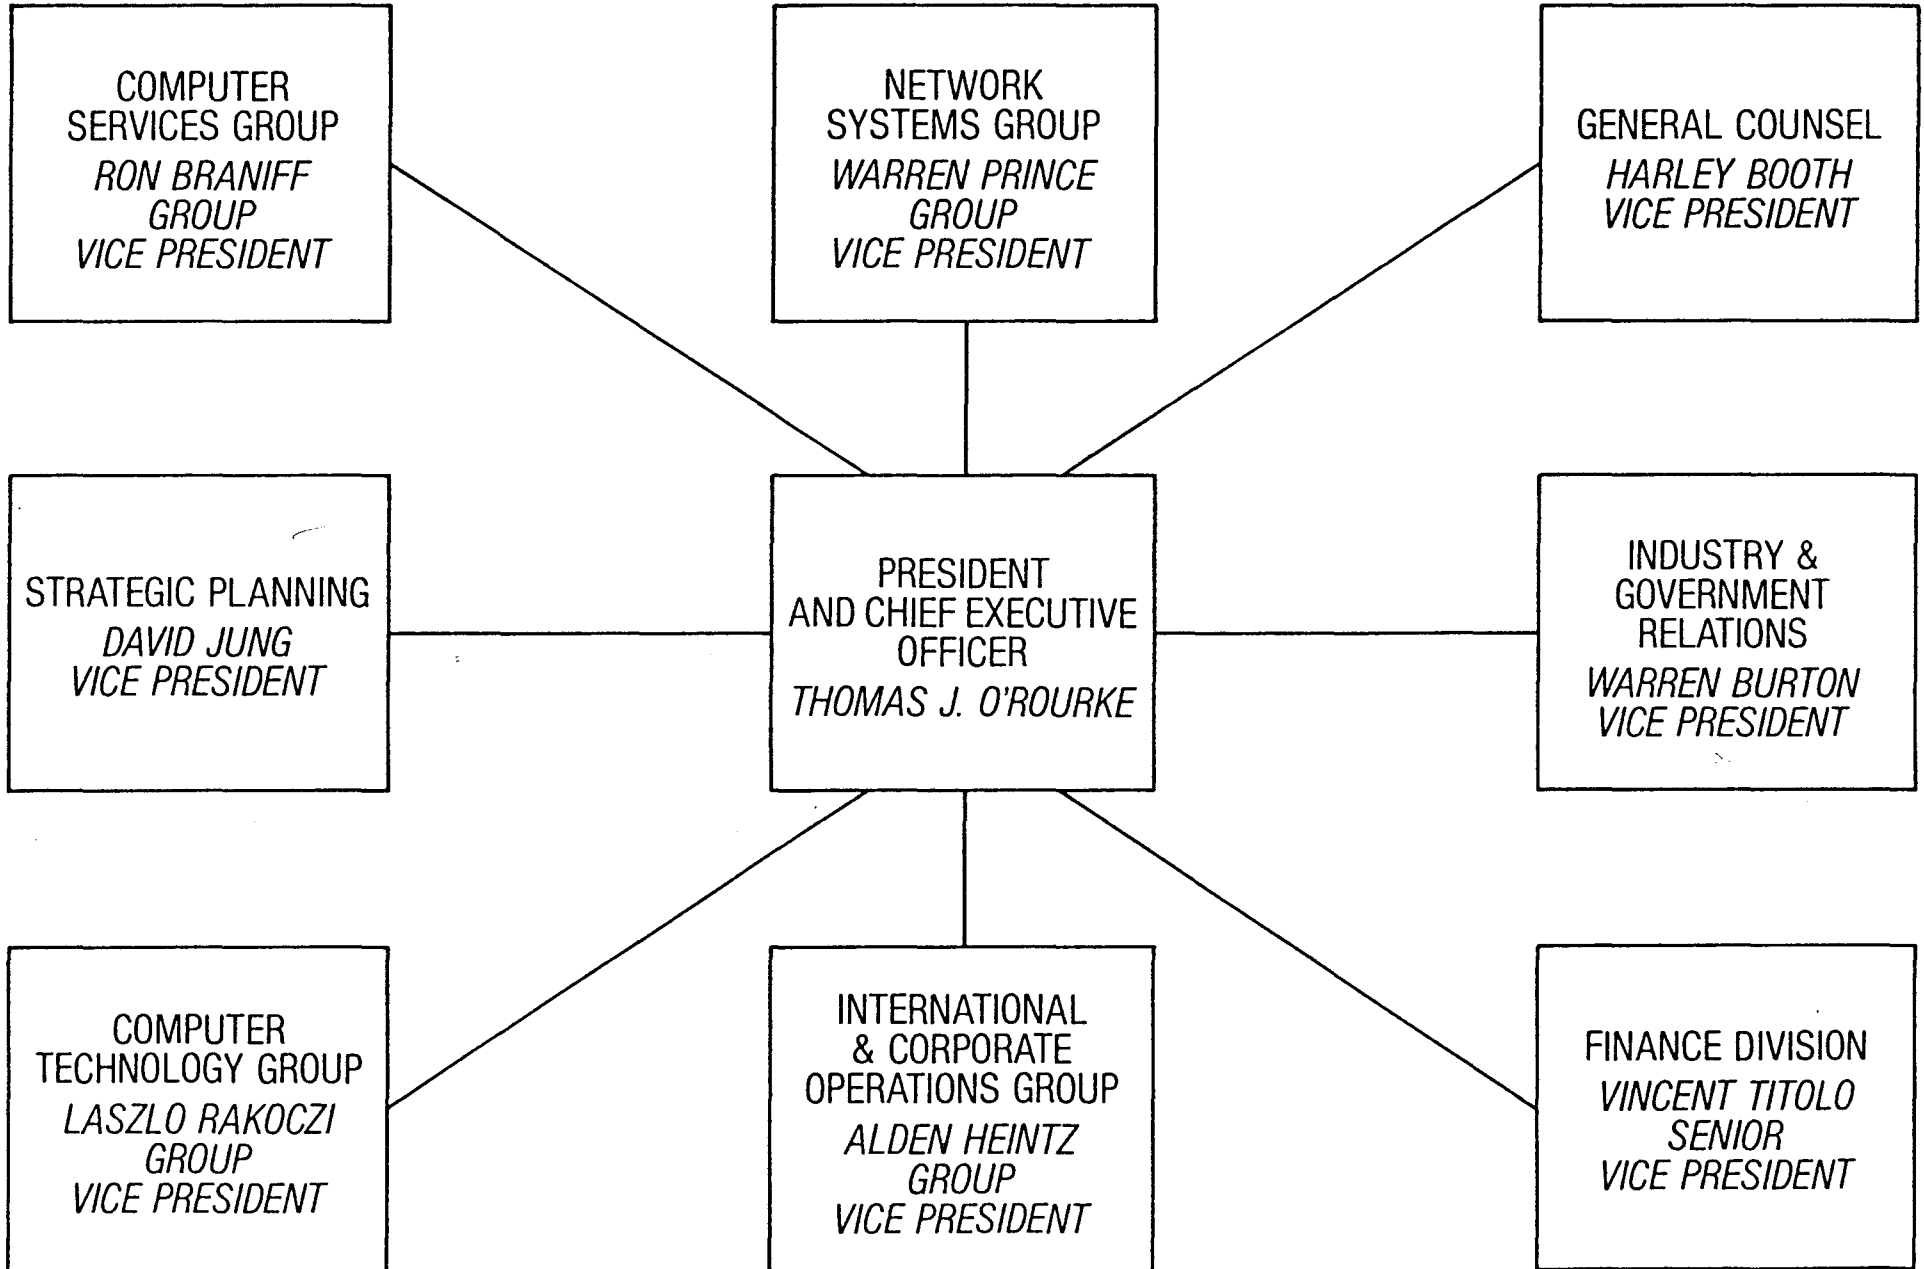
COMPUTER SERVICES GROUP
RON BRANIFF
GROUP
VICE PRESIDENT

NETWORK SYSTEMS GROUP
WARREN PRINCE
GROUP
VICE PRESIDENT

GENERAL COUNSEL
HARLEY BOOTH
VICE PRESIDENT

STRATEGIC PLANNING
DAVID JUNG
VICE PRESIDENT

PRESIDENT AND CHIEF EXECUTIVE OFFICER
THOMAS J. O'ROURKE

INDUSTRY & GOVERNMENT RELATIONS
WARREN BURTON
VICE PRESIDENT

COMPUTER TECHNOLOGY GROUP
LASZLO RAKOCZI
GROUP
VICE PRESIDENT

INTERNATIONAL & CORPORATE OPERATIONS GROUP
ALDEN HEINTZ
GROUP
VICE PRESIDENT

FINANCE DIVISION
VINCENT TITOLO
SENIOR
VICE PRESIDENT